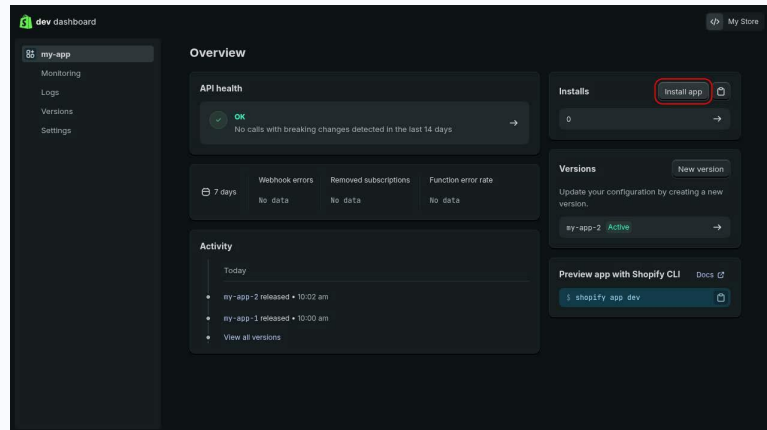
dev dashboard

</> My Store

my-app
Monitoring
Logs
Versions
Settings

Overview

API health

OK
No calls with breaking changes detected in the last 14 days

7 days | Webhook errors | Removed subscriptions | Function error rate
No data | No data | No data

Activity

Today

my-app-2 released • 10:02 am

my-app-1 released • 10:00 am

View all versions

Installs

Install app

0

Versions

New version

Update your configuration by creating a new version.

my-app-2 Active

Preview app with Shopify CLI

Docs

$ shopify app dev